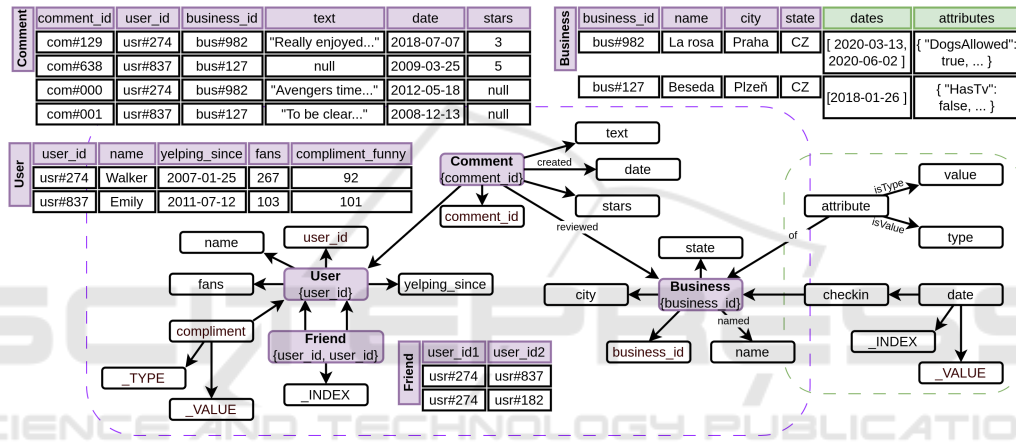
Comment

| comment_id | user_id | business_id | text | date | stars |
|---|---|---|---|---|---|
| com#129 | usr#274 | bus#982 | "Really enjoyed..." | 2018-07-07 | 3 |
| com#638 | usr#837 | bus#127 | null | 2009-03-25 | 5 |
| com#000 | usr#274 | bus#982 | "Avengers time..." | 2012-05-18 | null |
| com#001 | usr#837 | bus#127 | "To be clear..." | 2008-12-13 | null |

Business

| business_id | name | city | state | dates | attributes |
|---|---|---|---|---|---|
| bus#982 | La rosa | Praha | CZ | [ 2020-03-13, 2020-06-02 ] | { "DogsAllowed": true, ... } |
| bus#127 | Beseda | Plzeň | CZ | [2018-01-26 ] | { "HasTv": false, ... } |

User

| user_id | name | yelping_since | fans | compliment_funny |
|---|---|---|---|---|
| usr#274 | Walker | 2007-01-25 | 267 | 92 |
| usr#837 | Emily | 2011-07-12 | 103 | 101 |

Friend

| user_id1 | user_id2 |
|---|---|
| usr#274 | usr#837 |
| usr#274 | usr#182 |

text
Comment {comment_id}
created
date
stars
comment_id
reviewed
name
user_id
fans
User {user_id}
yelping_since
compliment
Friend {user_id, user_id}
_TYPE
_VALUE
_INDEX
state
city
Business {business_id}
named
business_id
name
value
attribute
isType
isValue
type
of
checkin
date
_INDEX
_VALUE
SCIENCE AND TECHNOLOGY PUBLICATIONS